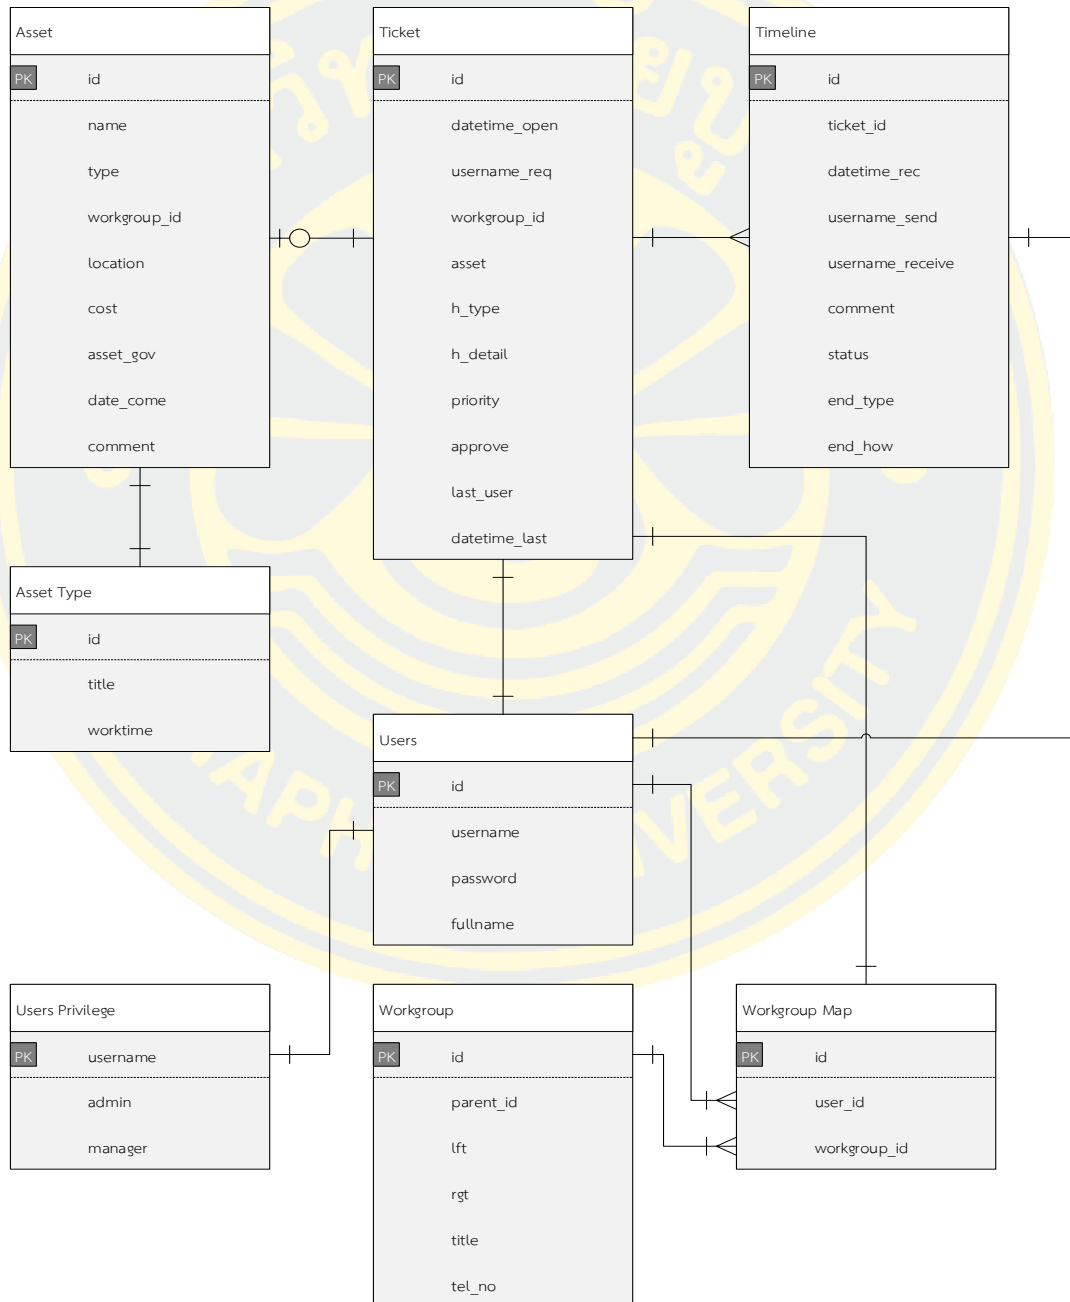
Asset
PK id
name
type
workgroup_id
location
cost
asset_gov
date_come
comment

Ticket
PK id
datetime_open
username_req
workgroup_id
asset
h_type
h_detail
priority
approve
last_user
datetime_last

Timeline
PK id
ticket_id
datetime_rec
username_send
username_receive
comment
status
end_type
end_how

Asset Type
PK id
title
worktime

Users
PK id
username
password
fullname

Users Privilege
PK username
admin
manager

Workgroup
PK id
parent_id
lft
rgt
title
tel_no

Workgroup Map
PK id
user_id
workgroup_id